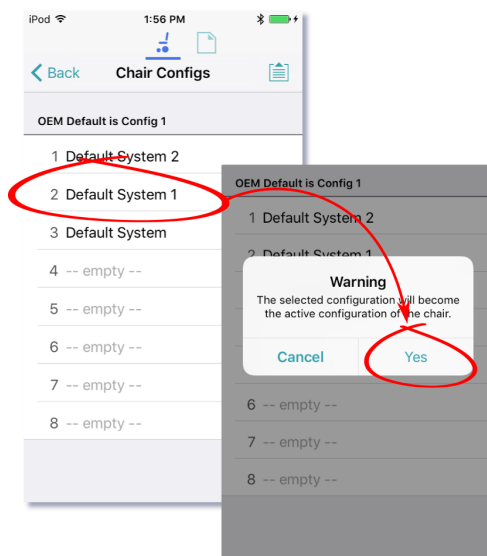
iPod 1:56 PM

Back Chair Configs

OEM Default is Config 1

1 Default System 2
2 Default System 1
3 Default System
4 -- empty --
5 -- empty --
6 -- empty --
7 -- empty --
8 -- empty --

OEM Default is Config 1

1 Default System 2
2 Default System 1

Warning
The selected configuration will become the active configuration of the chair.

Cancel Yes

6 -- empty --
7 -- empty --
8 -- empty --